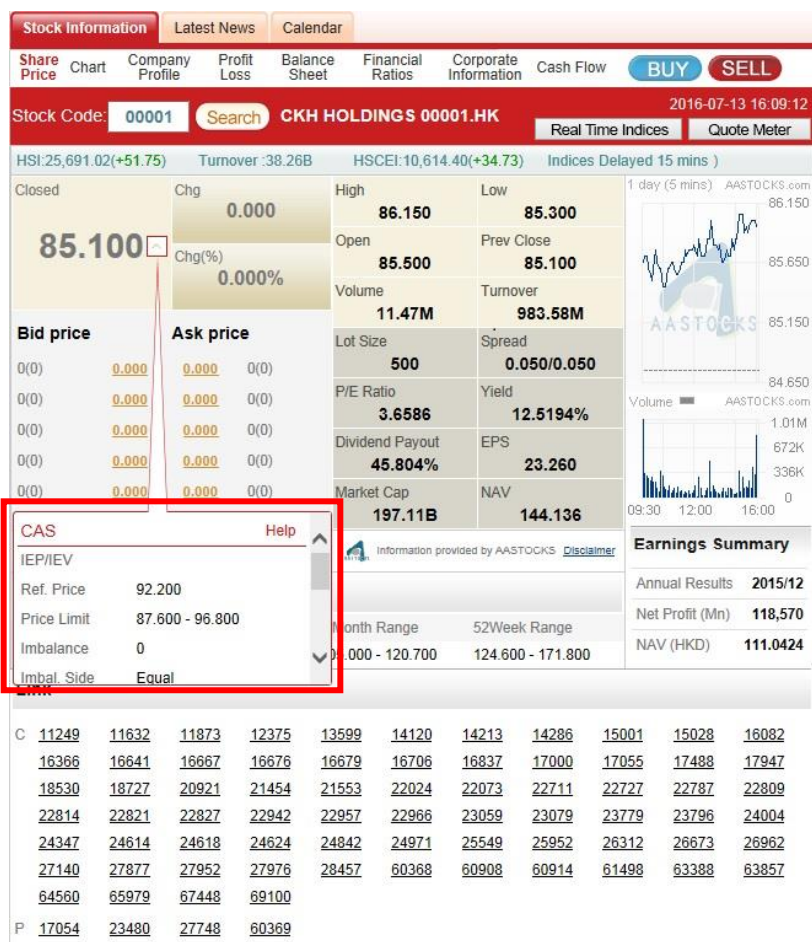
Stock Information | Latest News | Calendar

Share Price | Chart | Company Profile | Profit Loss | Balance Sheet | Financial Ratios | Corporate Information | Cash Flow | BUY | SELL

Stock Code: 00001 Search CKH HOLDINGS 00001.HK

2016-07-13 16:09:12

Real Time Indices | Quote Meter

HSI:25,691.02(+51.75) Turnover :38.26B HSCEI:10,614.40(+34.73) Indices Delayed 15 mins )

Closed
85.100

Chg
0.000

Chg(%)
0.000%

| High | Low |
|---|---|
| 86.150 | 85.300 |
| Open | Prev Close |
| 85.500 | 85.100 |
| Volume | Turnover |
| 11.47M | 983.58M |
| Lot Size | Spread |
| 500 | 0.050/0.050 |
| P/E Ratio | Yield |
| 3.6586 | 12.5194% |
| Dividend Payout | EPS |
| 45.804% | 23.260 |
| Market Cap | NAV |
| 197.11B | 144.136 |

1 day (5 mins) AASTOCKS.com
86.150
85.650
85.150
84.650
AASTOCKS
Volume AASTOCKS.com
1.01M
672K
336K
0
09:30 12:00 16:00

Bid price | Ask price

| 0(0) | 0.000 | 0.000 | 0(0) |
|---|---|---|---|
| 0(0) | 0.000 | 0.000 | 0(0) |
| 0(0) | 0.000 | 0.000 | 0(0) |
| 0(0) | 0.000 | 0.000 | 0(0) |
| 0(0) | 0.000 | 0.000 | 0(0) |

CAS Help
IEP/IEV
Ref. Price 92.200
Price Limit 87.600 - 96.800
Imbalance 0
Imbal. Side Equal

Information provided by AASTOCKS Disclaimer

Month Range 52Week Range
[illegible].000 - 120.700 124.600 - 171.800

Earnings Summary
| Annual Results | 2015/12 |
|---|---|
| Net Profit (Mn) | 118,570 |
| NAV (HKD) | 111.0424 |

Link

C 11249 11632 11873 12375 13599 14120 14213 14286 15001 15028 16082
16366 16641 16667 16676 16679 16706 16837 17000 17055 17488 17947
18530 18727 20921 21454 21553 22024 22073 22711 22727 22787 22809
22814 22821 22827 22942 22957 22966 23059 23079 23779 23796 24004
24347 24614 24618 24624 24842 24971 25549 25952 26312 26673 26962
27140 27877 27952 27976 28457 60368 60908 60914 61498 63388 63857
64560 65979 67448 69100

P 17054 23480 27748 60369